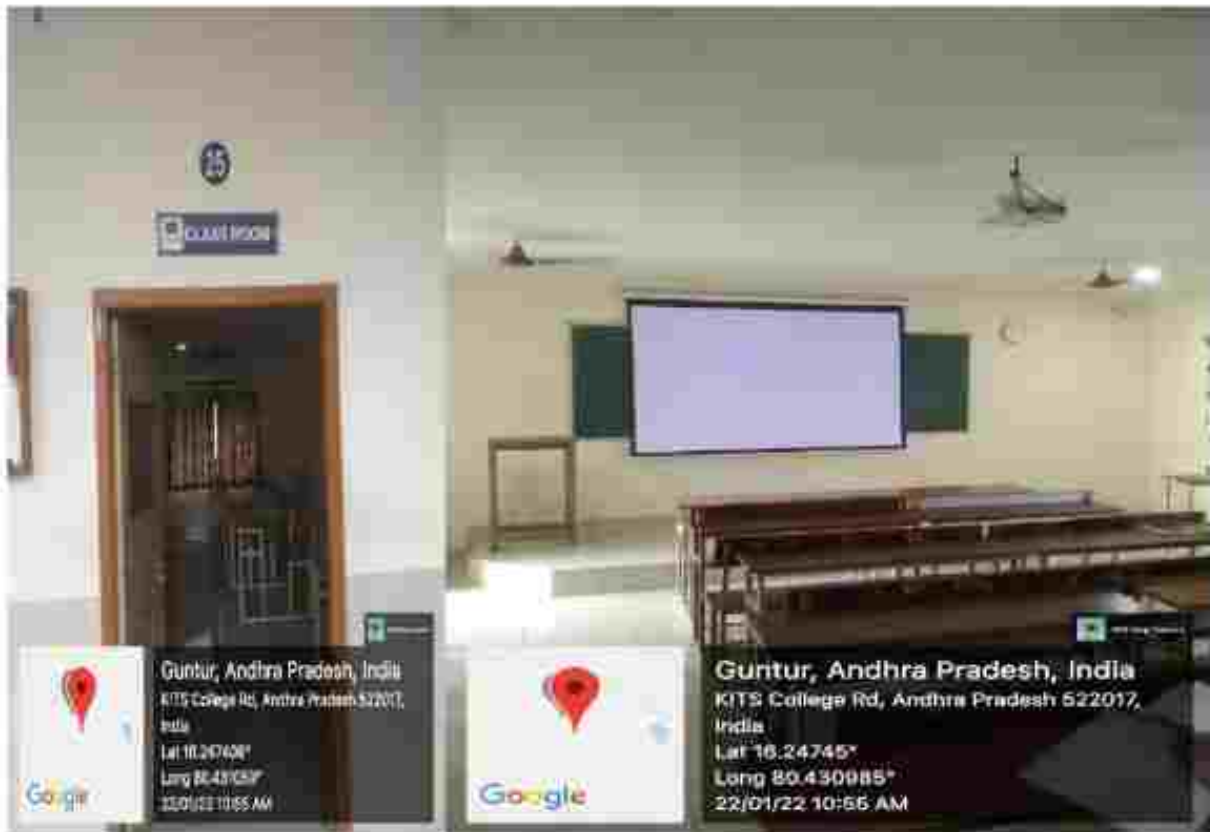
25

CLASS ROOM

Google

Guntur, Andhra Pradesh, India
KITS College Rd, Andhra Pradesh 522017, India
Lat 16.247406°
Long 80.431050°
22/01/22 10:55 AM

Google

Guntur, Andhra Pradesh, India
KITS College Rd, Andhra Pradesh 522017, India
Lat 16.24745°
Long 80.430985°
22/01/22 10:56 AM